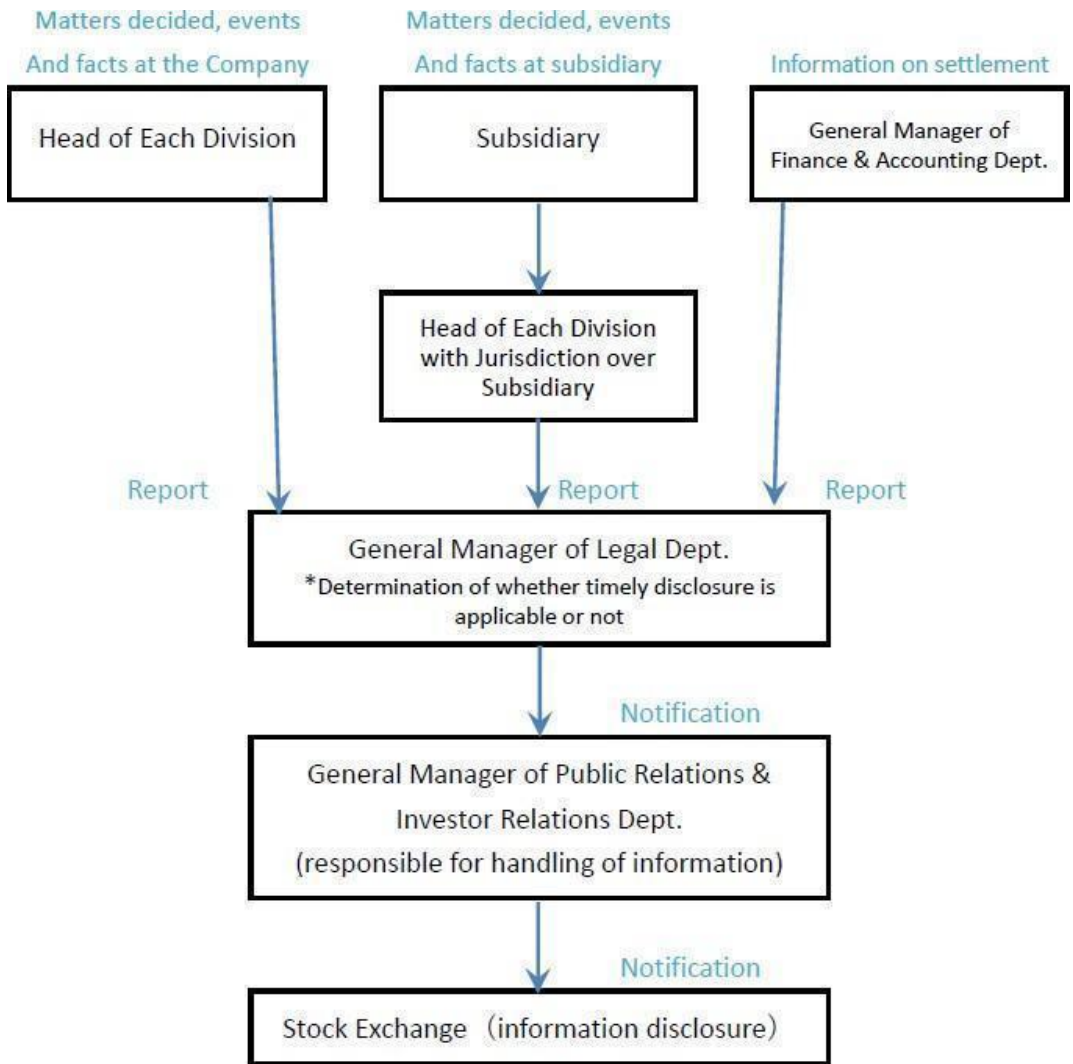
Matters decided, events And facts at the Company

Matters decided, events And facts at subsidiary

Information on settlement

Head of Each Division

Subsidiary

General Manager of Finance & Accounting Dept.

Head of Each Division with Jurisdiction over Subsidiary

Report

Report

Report

General Manager of Legal Dept.
*Determination of whether timely disclosure is applicable or not

Notification

General Manager of Public Relations & Investor Relations Dept. (responsible for handling of information)

Notification

Stock Exchange（information disclosure）